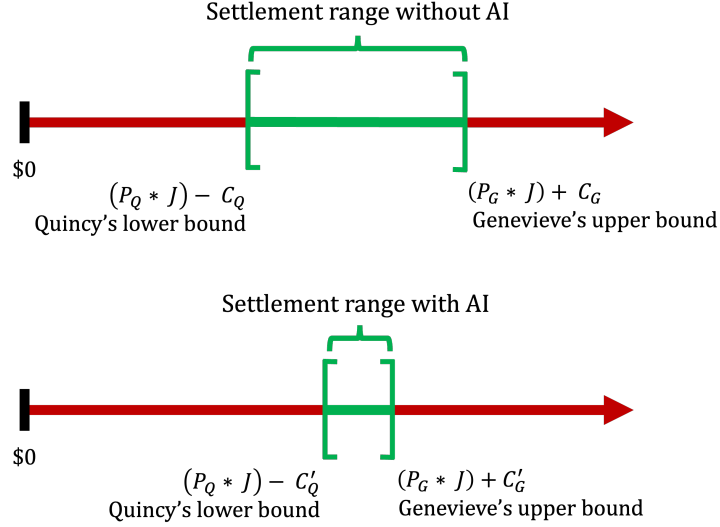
Settlement range without AI

$0

$(P_Q * J) - C_Q$
Quincy's lower bound

$(P_G * J) + C_G$
Genevieve's upper bound

Settlement range with AI

$0

$(P_Q * J) - C'_Q$
Quincy's lower bound

$(P_G * J) + C'_G$
Genevieve's upper bound